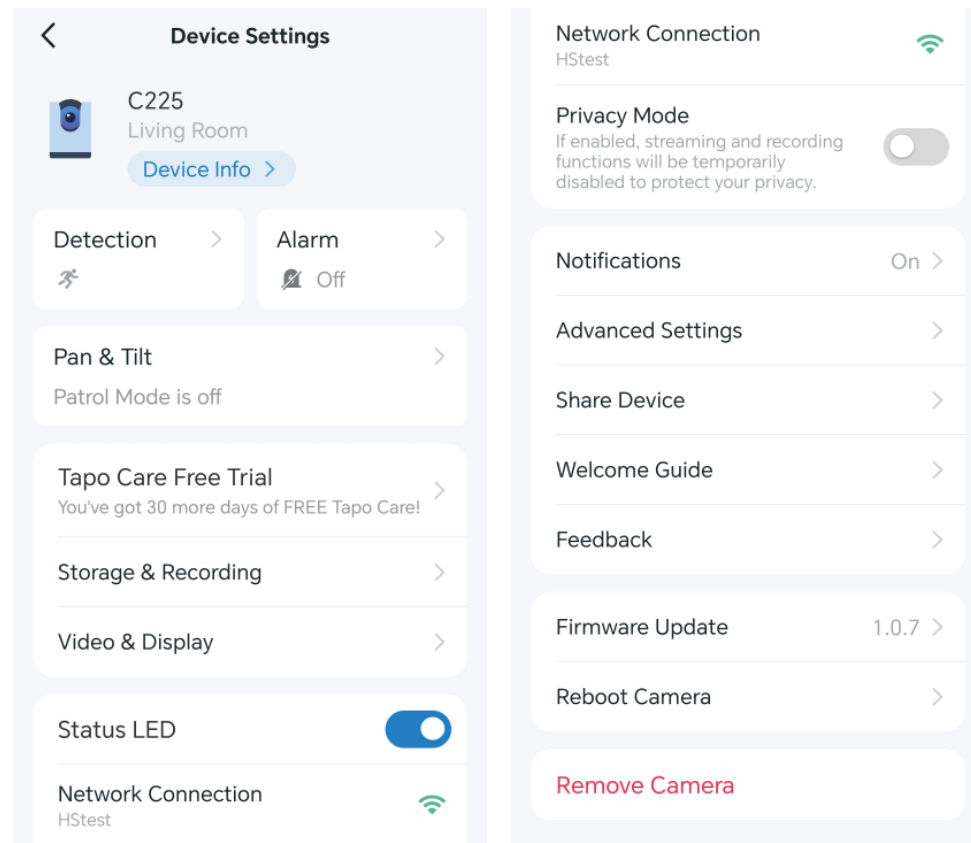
Device Settings

C225
Living Room
Device Info

Detection

Alarm
Off

Pan & Tilt
Patrol Mode is off

Tapo Care Free Trial
You've got 30 more days of FREE Tapo Care!

Storage & Recording

Video & Display

Status LED

Network Connection
HStest

Network Connection
HStest

Privacy Mode
If enabled, streaming and recording functions will be temporarily disabled to protect your privacy.

Notifications On

Advanced Settings

Share Device

Welcome Guide

Feedback

Firmware Update 1.0.7

Reboot Camera

Remove Camera